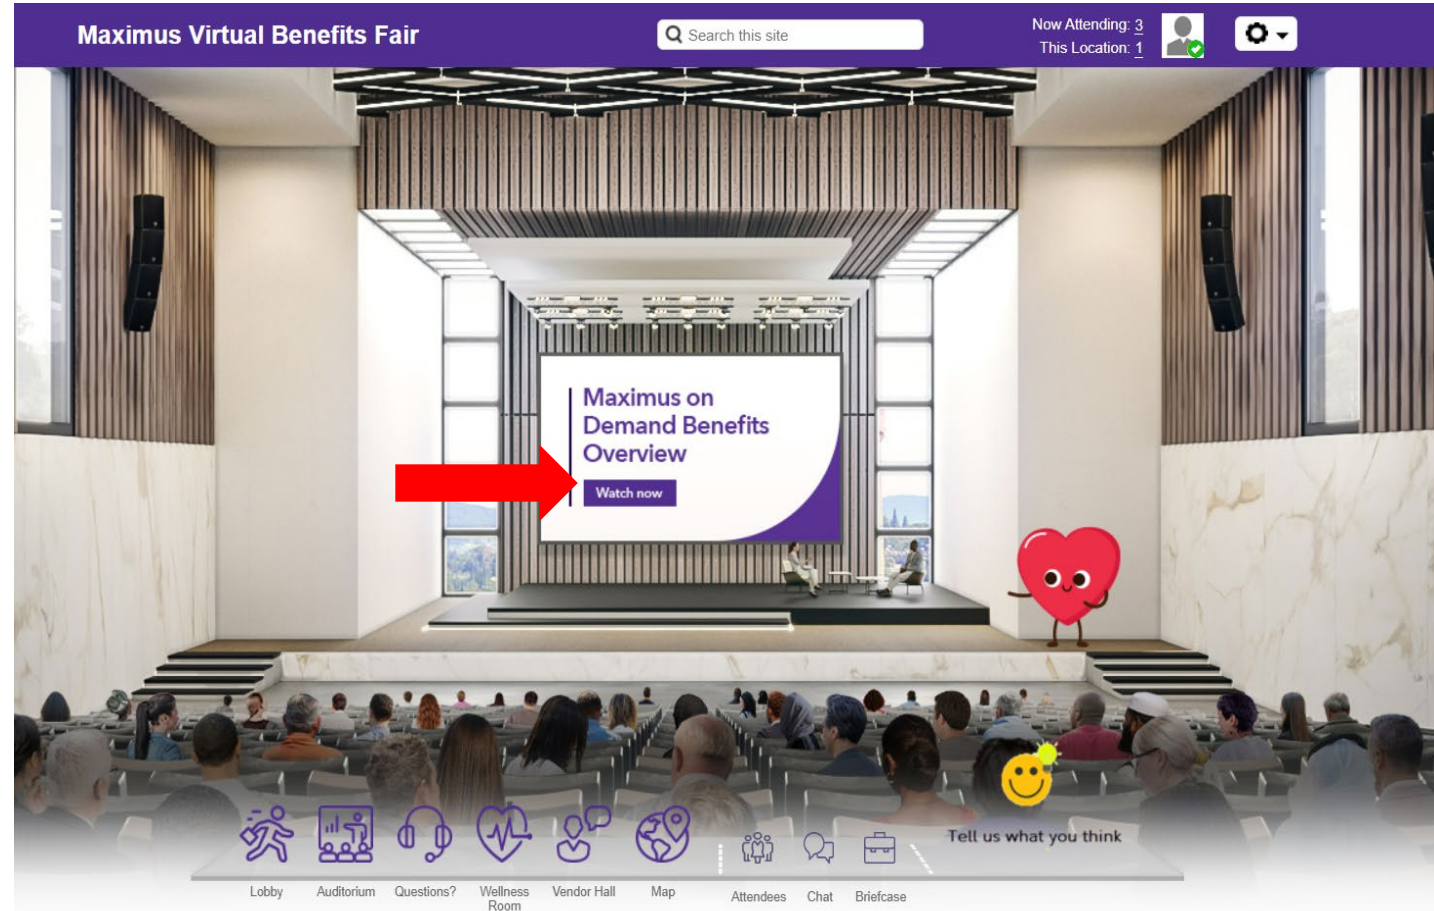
Maximus Virtual Benefits Fair

Search this site

Now Attending: 3
This Location: 1

Maximus on Demand Benefits Overview

Watch now

Tell us what you think

Lobby
Auditorium
Questions?
Wellness Room
Vendor Hall
Map
Attendees
Chat
Briefcase